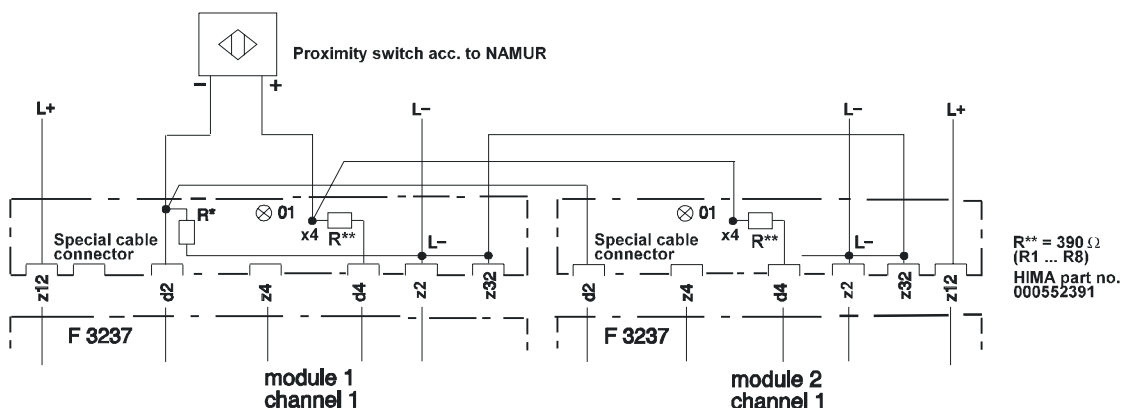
Proximity switch acc. to NAMUR

− +

L+

L−

L−

L+

R*

⊗ 01

x4

R**

L−

Special cable connector

z12 d2 z4 d4 z2 z32

F 3237

module 1
channel 1

⊗ 01

x4

R**

L−

Special cable connector

d2 z4 d4 z2 z32 z12

F 3237

module 2
channel 1

R** = 390 Ω
(R1 ... R8)
HIMA part no.
000552391